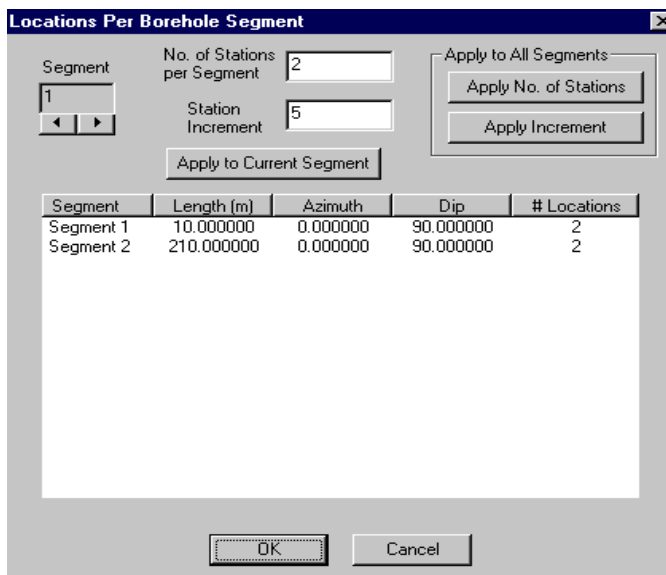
Locations Per Borehole Segment

Segment
1

No. of Stations per Segment 2

Station Increment 5

Apply to Current Segment

Apply to All Segments
Apply No. of Stations
Apply Increment

| Segment | Length (m) | Azimuth | Dip | # Locations |
|---|---|---|---|---|
| Segment 1 | 10.000000 | 0.000000 | 90.000000 | 2 |
| Segment 2 | 210.000000 | 0.000000 | 90.000000 | 2 |

OK
Cancel